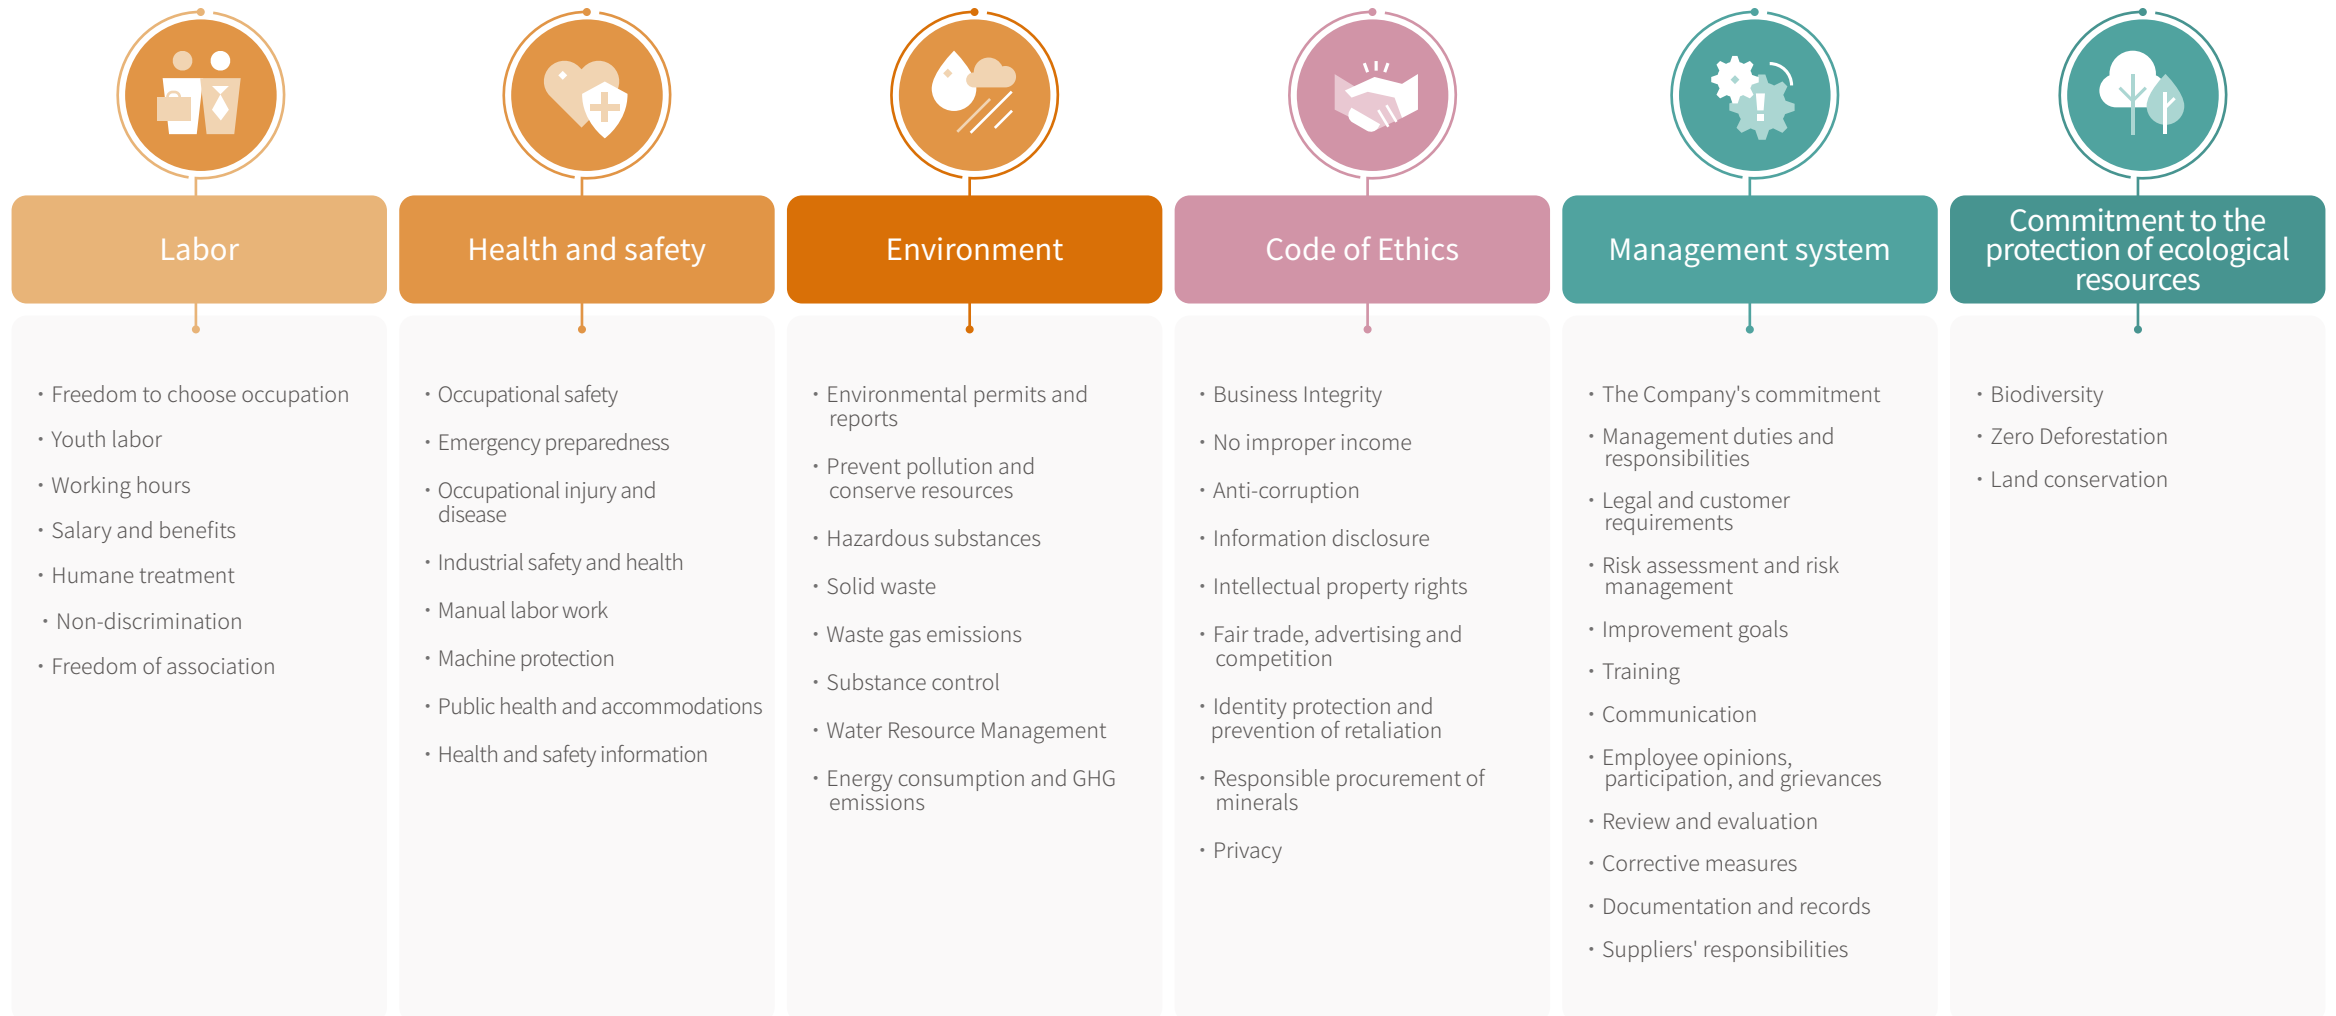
Labor

・Freedom to choose occupation
・Youth labor
・Working hours
・Salary and benefits
・Humane treatment
・Non-discrimination
・Freedom of association

Health and safety

・Occupational safety
・Emergency preparedness
・Occupational injury and disease
・Industrial safety and health
・Manual labor work
・Machine protection
・Public health and accommodations
・Health and safety information

Environment

・Environmental permits and reports
・Prevent pollution and conserve resources
・Hazardous substances
・Solid waste
・Waste gas emissions
・Substance control
・Water Resource Management
・Energy consumption and GHG emissions

Code of Ethics

・Business Integrity
・No improper income
・Anti-corruption
・Information disclosure
・Intellectual property rights
・Fair trade, advertising and competition
・Identity protection and prevention of retaliation
・Responsible procurement of minerals
・Privacy

Management system

・The Company's commitment
・Management duties and responsibilities
・Legal and customer requirements
・Risk assessment and risk management
・Improvement goals
・Training
・Communication
・Employee opinions, participation, and grievances
・Review and evaluation
・Corrective measures
・Documentation and records
・Suppliers' responsibilities

Commitment to the protection of ecological resources

・Biodiversity
・Zero Deforestation
・Land conservation